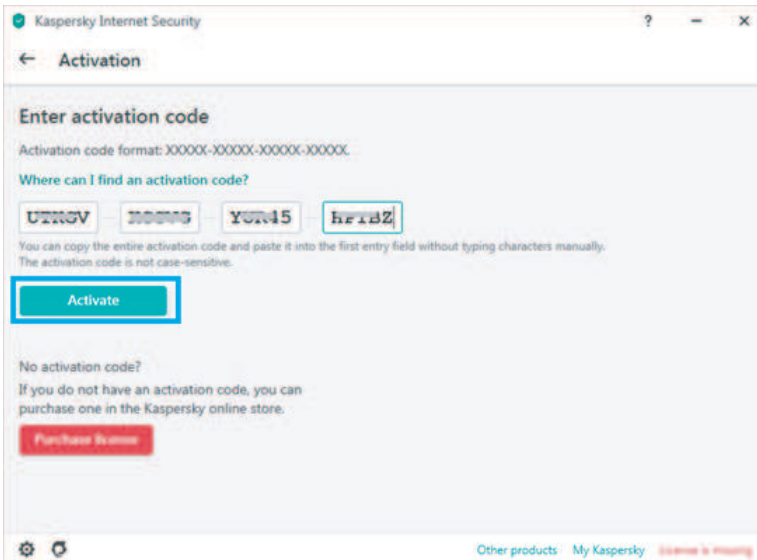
Kaspersky Internet Security

? – ×

← Activation

Enter activation code

Activation code format: XXXXX-XXXXX-XXXXX-XXXXX.

Where can I find an activation code?

UTKGV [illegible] YUR45 hFTBZ

You can copy the entire activation code and paste it into the first entry field without typing characters manually. The activation code is not case-sensitive.

Activate

No activation code?

If you do not have an activation code, you can purchase one in the Kaspersky online store.

Purchase license

Other products My Kaspersky License is missing